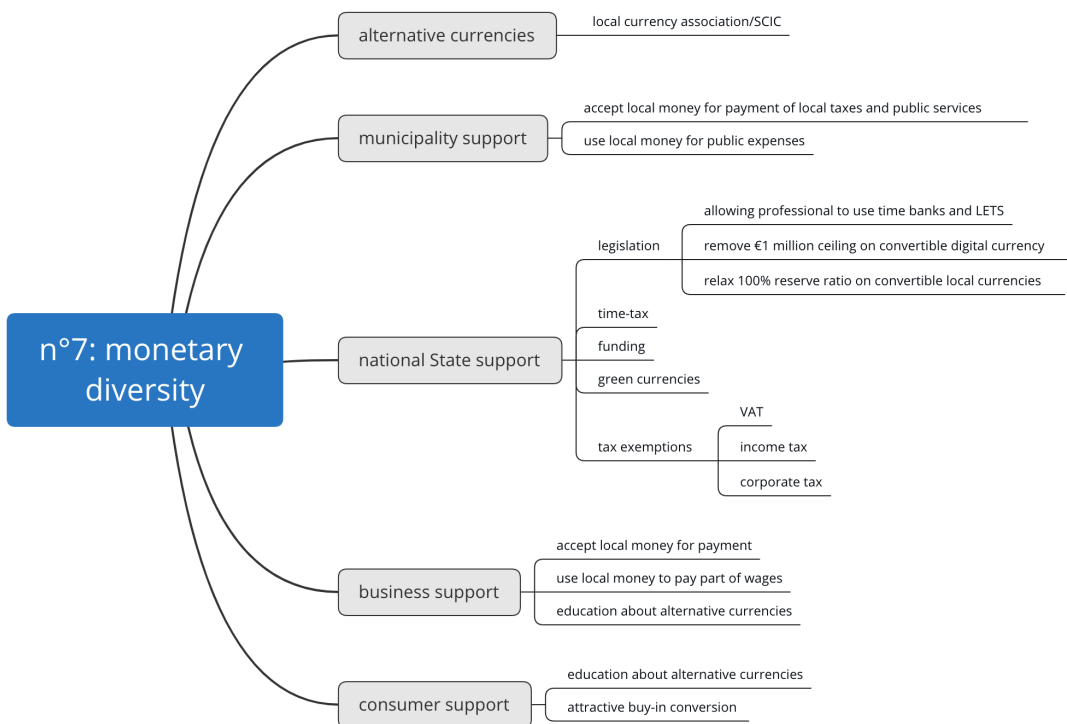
n°7: monetary diversity

alternative currencies
local currency association/SCIC

municipality support
accept local money for payment of local taxes and public services
use local money for public expenses

national State support
legislation
allowing professional to use time banks and LETS
remove €1 million ceiling on convertible digital currency
relax 100% reserve ratio on convertible local currencies
time-tax
funding
green currencies
tax exemptions
VAT
income tax
corporate tax

business support
accept local money for payment
use local money to pay part of wages
education about alternative currencies

consumer support
education about alternative currencies
attractive buy-in conversion